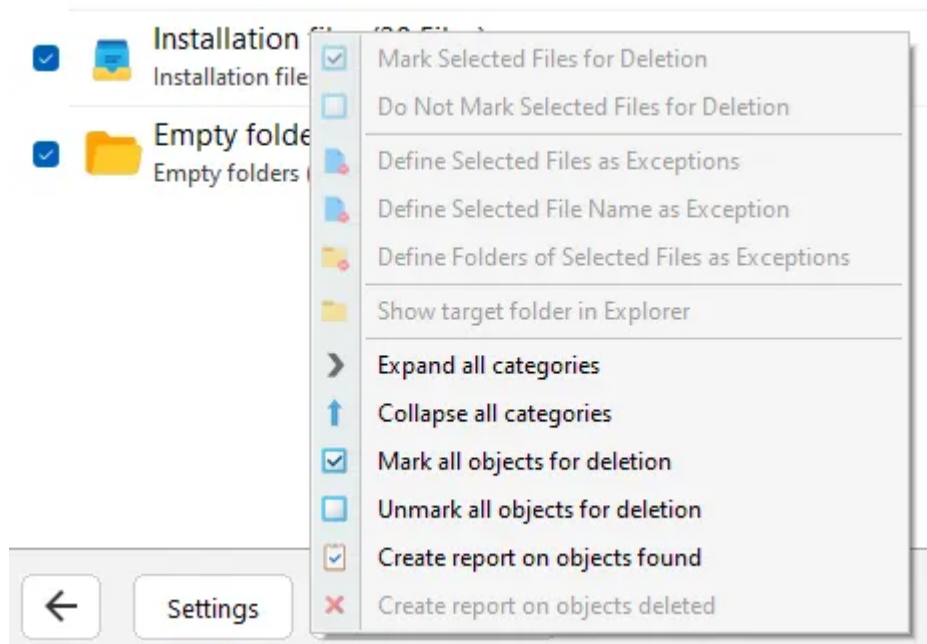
Installation f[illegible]
Installation file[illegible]

Empty folde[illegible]
Empty folders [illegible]

Mark Selected Files for Deletion
Do Not Mark Selected Files for Deletion
Define Selected Files as Exceptions
Define Selected File Name as Exception
Define Folders of Selected Files as Exceptions
Show target folder in Explorer
Expand all categories
Collapse all categories
Mark all objects for deletion
Unmark all objects for deletion
Create report on objects found
Create report on objects deleted

Settings